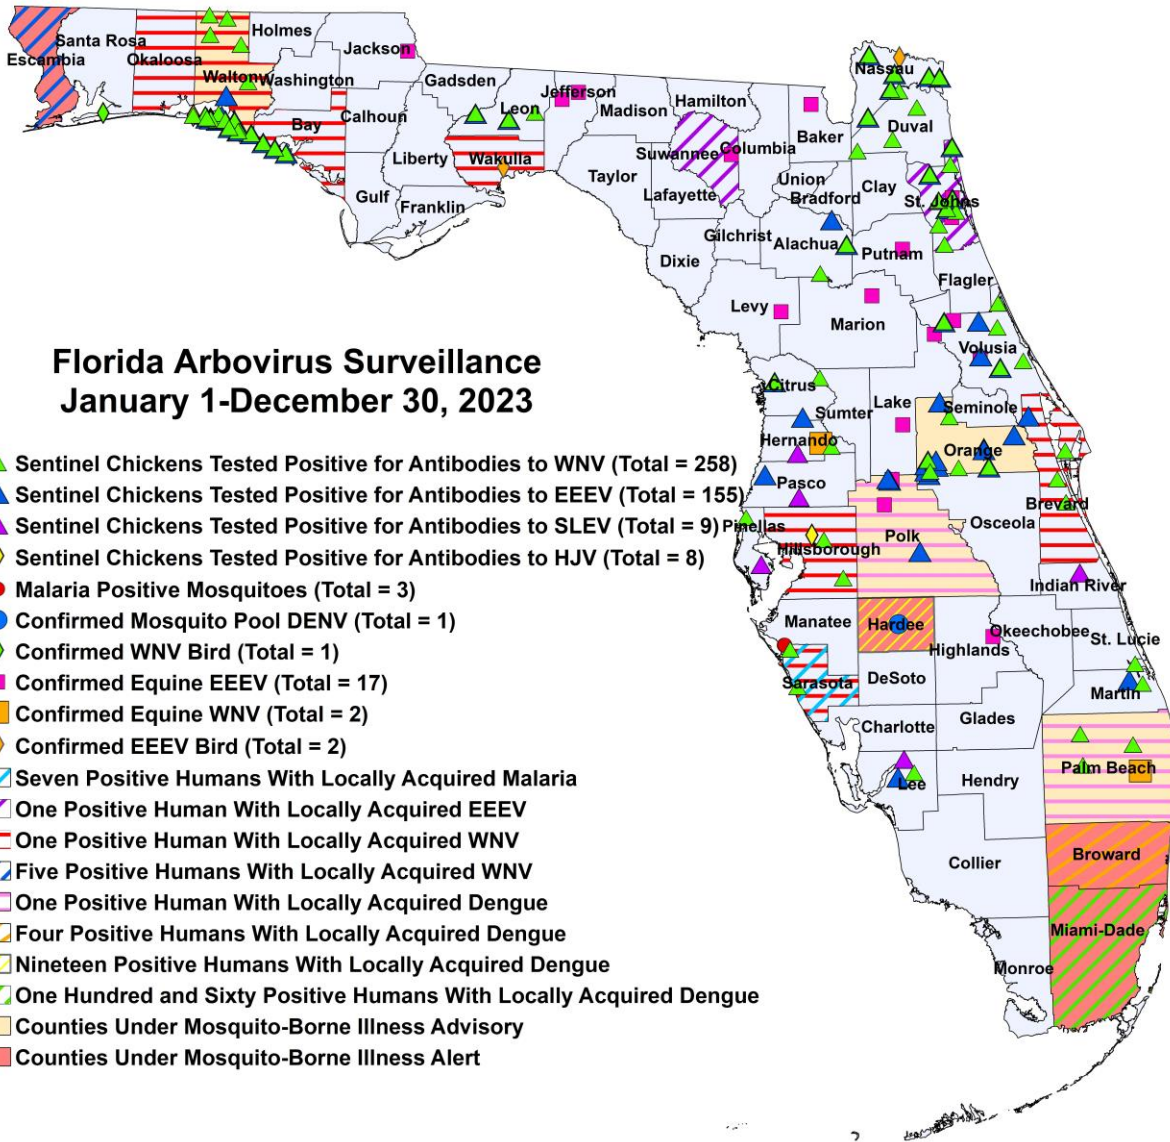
Florida Arbovirus Surveillance
January 1-December 30, 2023

Sentinel Chickens Tested Positive for Antibodies to WNV (Total = 258)
Sentinel Chickens Tested Positive for Antibodies to EEEV (Total = 155)
Sentinel Chickens Tested Positive for Antibodies to SLEV (Total = 9)
Sentinel Chickens Tested Positive for Antibodies to HJV (Total = 8)
Malaria Positive Mosquitoes (Total = 3)
Confirmed Mosquito Pool DENV (Total = 1)
Confirmed WNV Bird (Total = 1)
Confirmed Equine EEEV (Total = 17)
Confirmed Equine WNV (Total = 2)
Confirmed EEEV Bird (Total = 2)
Seven Positive Humans With Locally Acquired Malaria
One Positive Human With Locally Acquired EEEV
One Positive Human With Locally Acquired WNV
Five Positive Humans With Locally Acquired WNV
One Positive Human With Locally Acquired Dengue
Four Positive Humans With Locally Acquired Dengue
Nineteen Positive Humans With Locally Acquired Dengue
One Hundred and Sixty Positive Humans With Locally Acquired Dengue
Counties Under Mosquito-Borne Illness Advisory
Counties Under Mosquito-Borne Illness Alert

Santa Rosa
Escambia
Okaloosa
Holmes
Jackson
Walton
Washington
Gadsden
Jefferson
Hamilton
Nassau
Calhoun
Bay
Leon
Madison
Baker
Duval
Liberty
Wakulla
Suwannee
Columbia
Taylor
Union
Clay
Gulf
Franklin
Lafayette
Bradford
St. Johns
Gilchrist
Alachua
Putnam
Dixie
Flagler
Levy
Marion
Volusia
Citrus
Lake
Sumter
Seminole
Hernando
Orange
Pasco
Brevard
Pinellas
Osceola
Hillsborough
Polk
Indian River
Manatee
Hardee
Okeechobee
St. Lucie
Highlands
Sarasota
DeSoto
Martin
Charlotte
Glades
Lee
Hendry
Palm Beach
Broward
Collier
Miami-Dade
Monroe